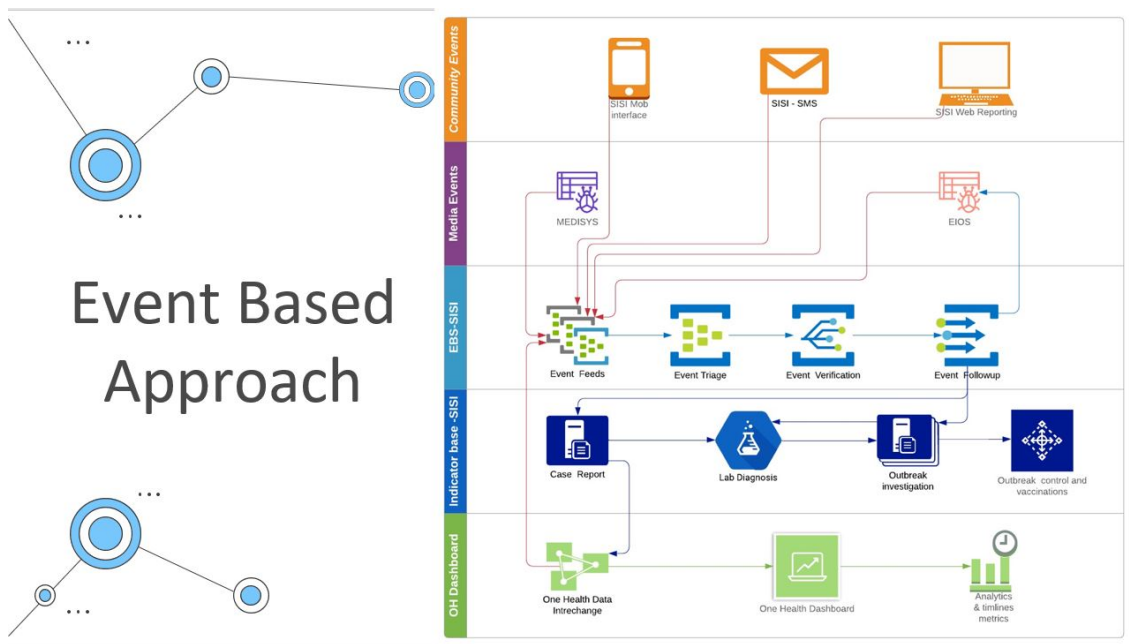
...

...

Event Based Approach

...

...

Community Events

SISI Mob interface

SISI - SMS

SISI Web Reporting

Media Events

MEDISYS

EIOS

EBS-SISI

Event Feeds

Event Triage

Event Verification

Event Followup

Indicator base -SISI

Case Report

Lab Diagnosis

Outbreak investigation

Outbreak control and vaccinations

OH Dashboard

One Health Data Intrechange

One Health Dashboard

Analytics & timlines metrics